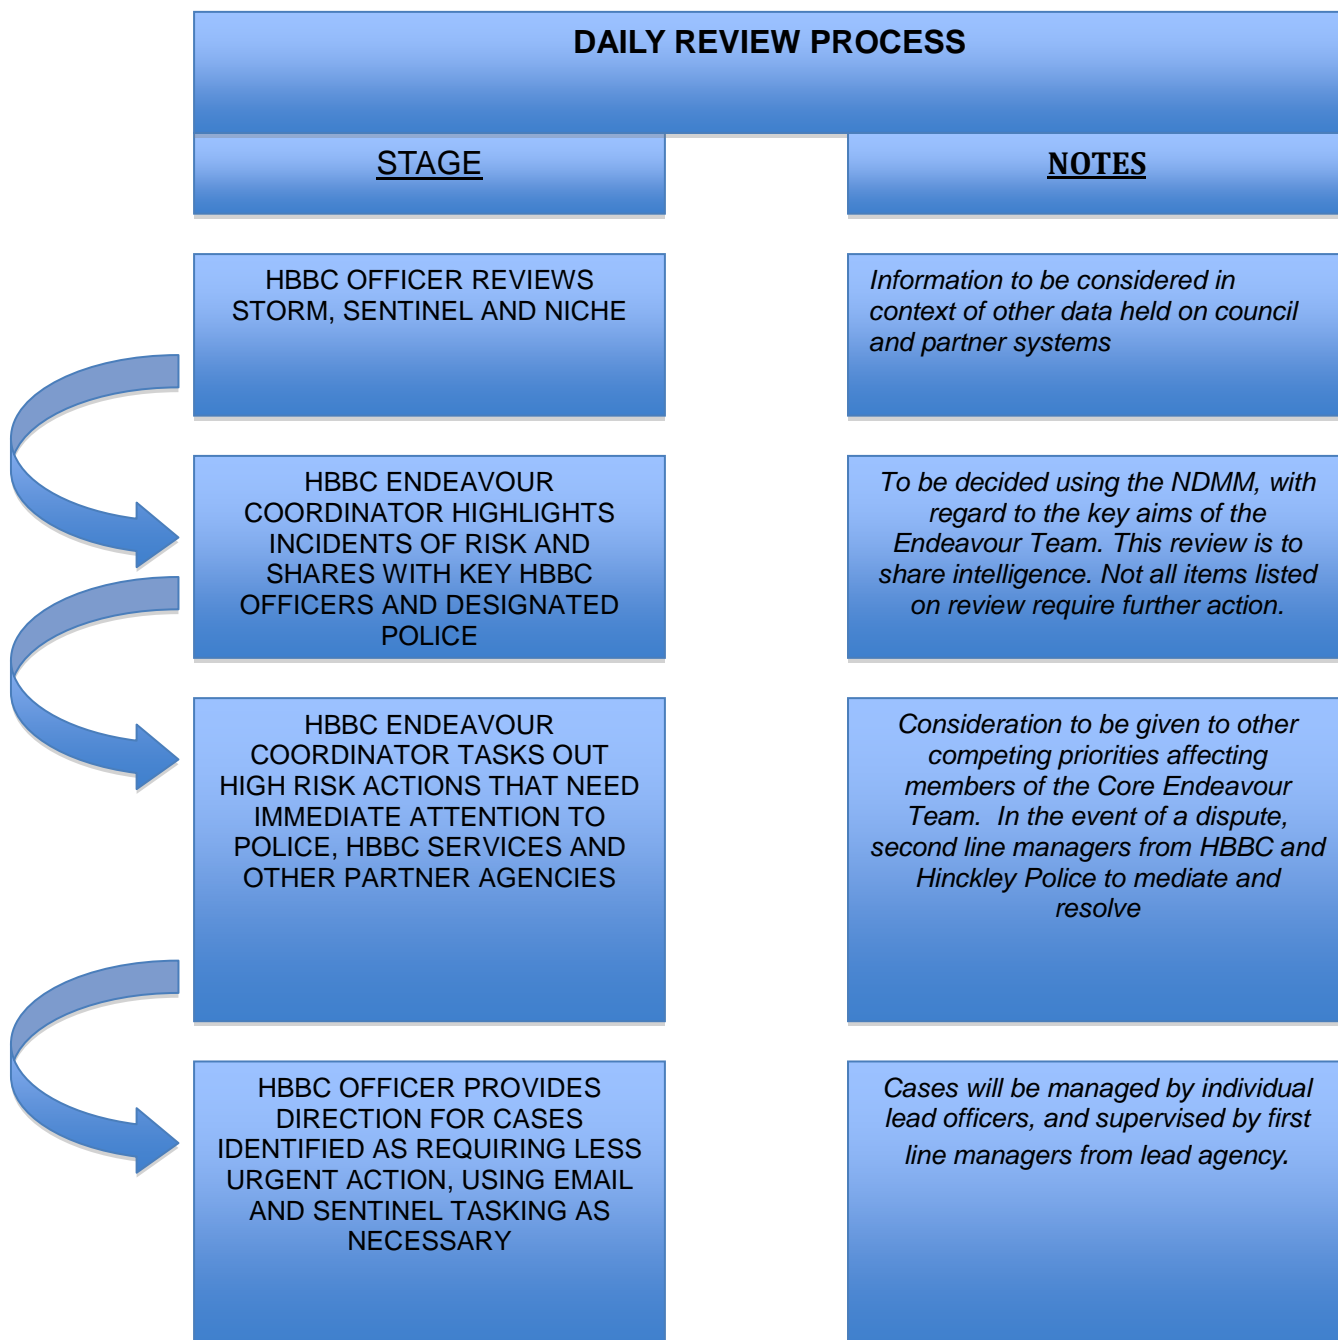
DAILY REVIEW PROCESS

STAGE

NOTES

HBBC OFFICER REVIEWS STORM, SENTINEL AND NICHE

Information to be considered in context of other data held on council and partner systems

HBBC ENDEAVOUR COORDINATOR HIGHLIGHTS INCIDENTS OF RISK AND SHARES WITH KEY HBBC OFFICERS AND DESIGNATED POLICE

To be decided using the NDMM, with regard to the key aims of the Endeavour Team. This review is to share intelligence. Not all items listed on review require further action.

HBBC ENDEAVOUR COORDINATOR TASKS OUT HIGH RISK ACTIONS THAT NEED IMMEDIATE ATTENTION TO POLICE, HBBC SERVICES AND OTHER PARTNER AGENCIES

Consideration to be given to other competing priorities affecting members of the Core Endeavour Team. In the event of a dispute, second line managers from HBBC and Hinckley Police to mediate and resolve

HBBC OFFICER PROVIDES DIRECTION FOR CASES IDENTIFIED AS REQUIRING LESS URGENT ACTION, USING EMAIL AND SENTINEL TASKING AS NECESSARY

Cases will be managed by individual lead officers, and supervised by first line managers from lead agency.